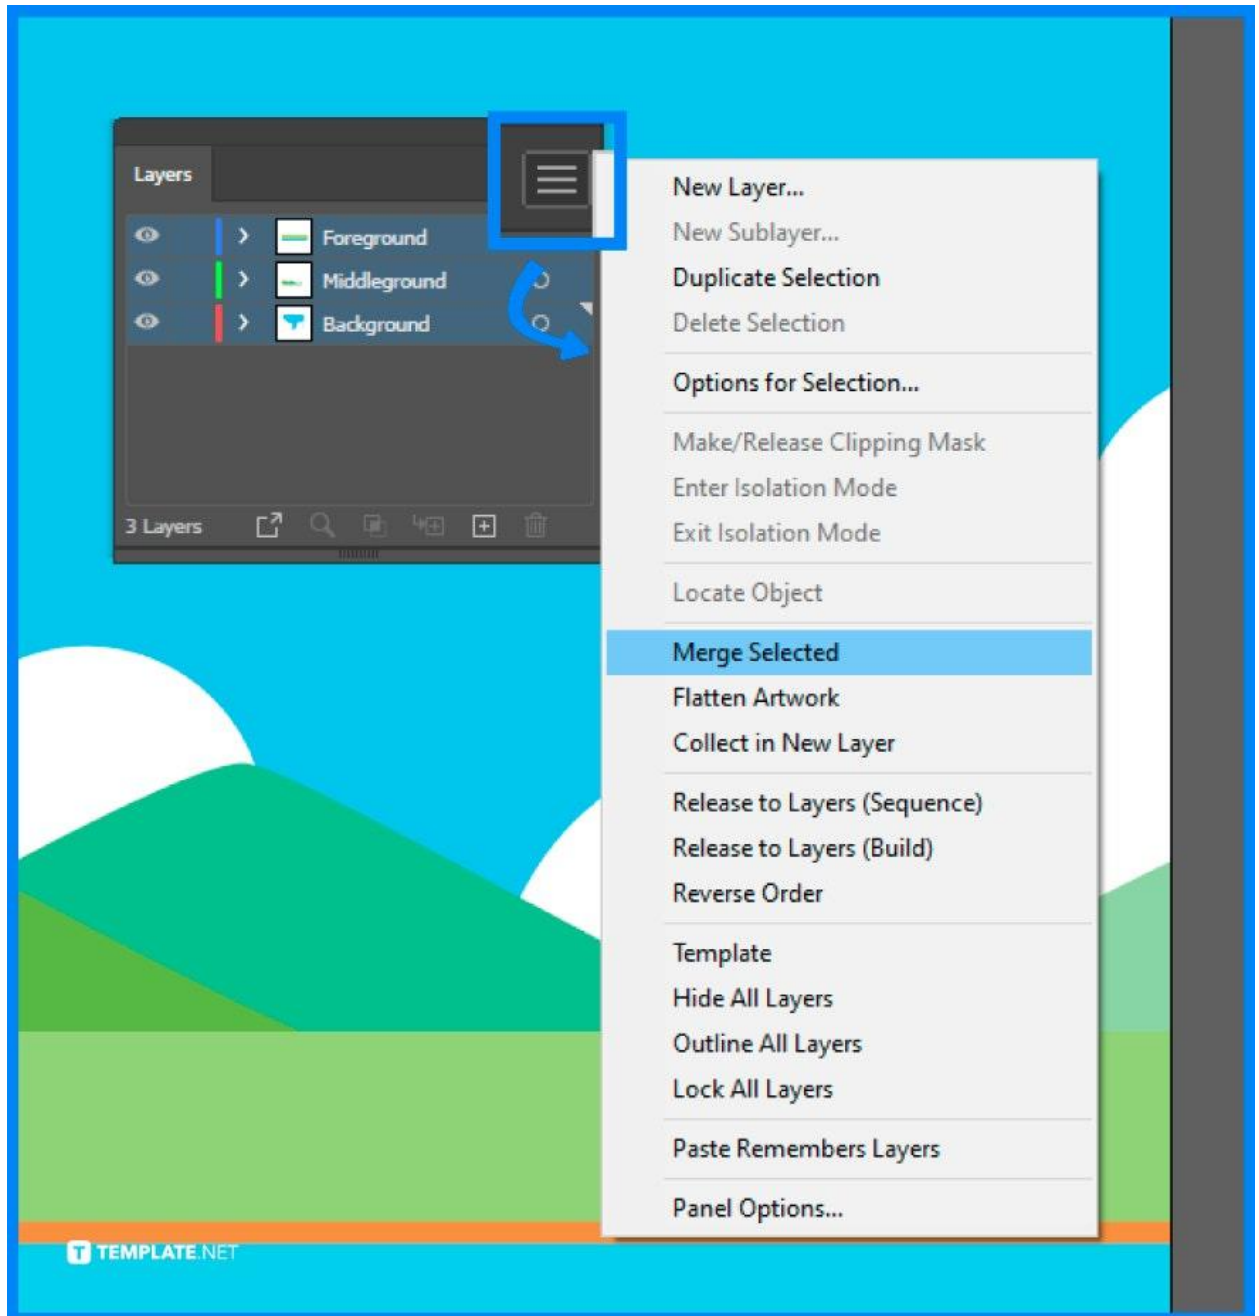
Layers

Foreground
Middleground
Background

3 Layers

New Layer...
New Sublayer...
Duplicate Selection
Delete Selection

Options for Selection...

Make/Release Clipping Mask
Enter Isolation Mode
Exit Isolation Mode

Locate Object

Merge Selected
Flatten Artwork
Collect in New Layer

Release to Layers (Sequence)
Release to Layers (Build)
Reverse Order

Template
Hide All Layers
Outline All Layers
Lock All Layers

Paste Remembers Layers

Panel Options...

TEMPLATE.NET